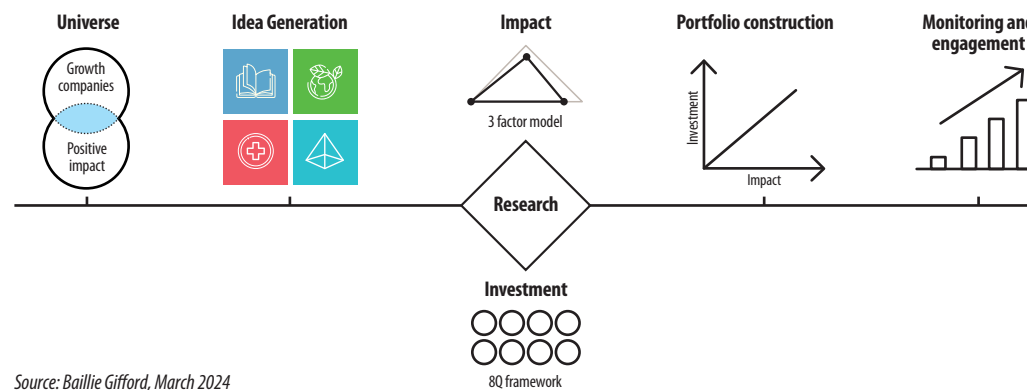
Universe

Growth companies

Positive impact

Idea Generation

Impact

3 factor model

Portfolio construction

Investment

Impact

Monitoring and engagement

Research

Investment

8Q framework

Source: Baillie Gifford, March 2024